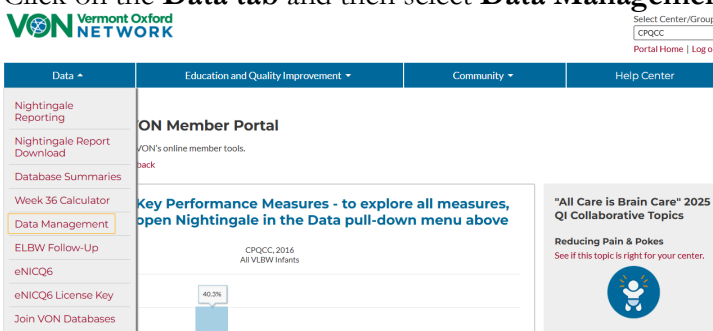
Click on the **Data tab** and then select **Data Managemen**

VON Vermont Oxford NETWORK

Select Center/Group
CPQCC
Portal Home | Log o

Data ▴ | Education and Quality Improvement ▾ | Community ▾ | Help Center

Nightingale Reporting
Nightingale Report Download
Database Summaries
Week 36 Calculator
Data Management
ELBW Follow-Up
eNICQ6
eNICQ6 License Key
Join VON Databases

VON Member Portal
VON's online member tools.
back

Key Performance Measures - to explore all measures, open Nightingale in the Data pull-down menu above

CPQCC, 2016
All VLBW Infants

40.3%

"All Care is Brain Care" 2025 QI Collaborative Topics

Reducing Pain & Pokes
See if this topic is right for your center.